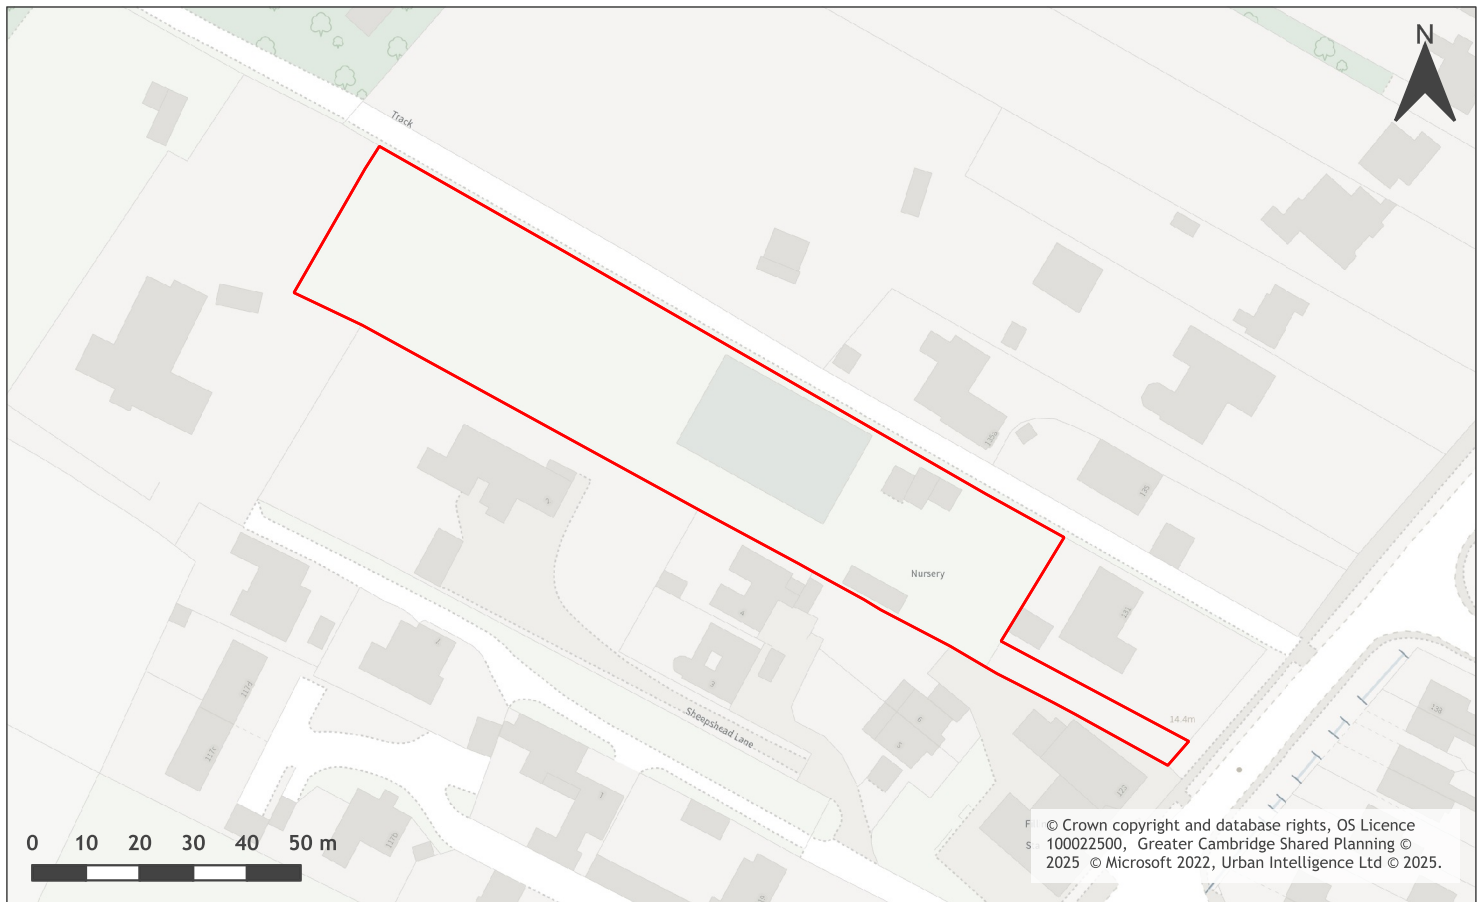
N

Track

Nursery

Sheepshead Lane

14.4m

0 10 20 30 40 50 m

© Crown copyright and database rights, OS Licence 100022500, Greater Cambridge Shared Planning © 2025 © Microsoft 2022, Urban Intelligence Ltd © 2025.